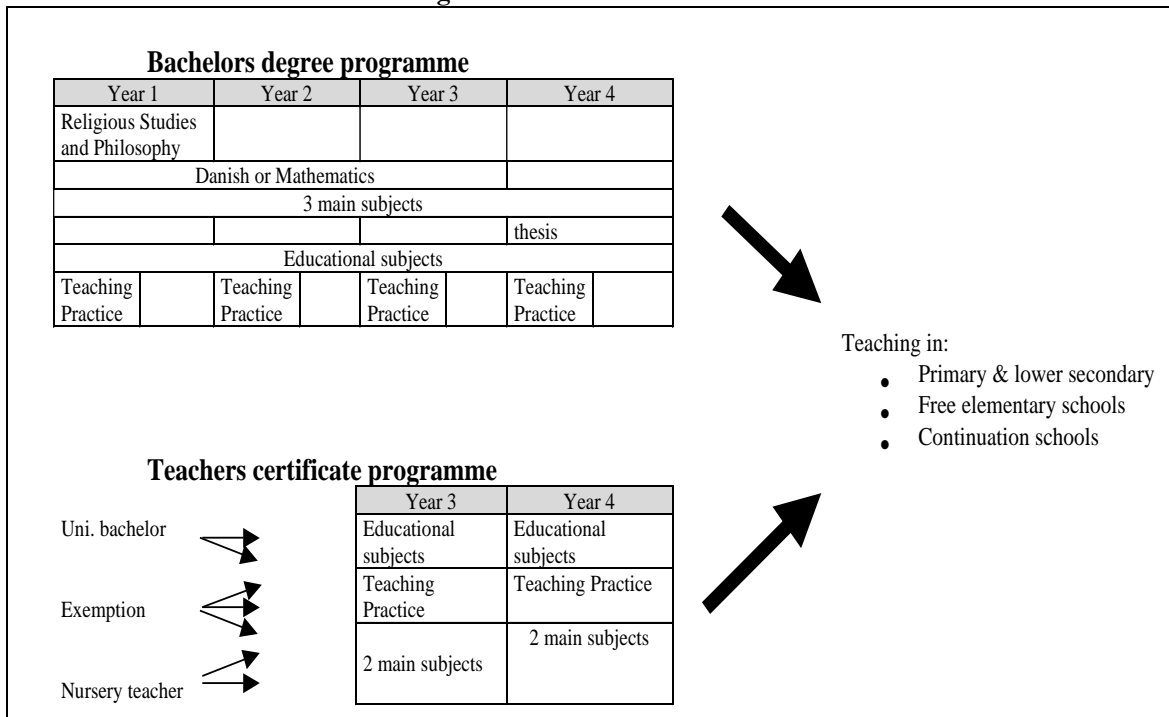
**Bachelors degree programme**

| Year 1 | | Year 2 | | Year 3 | | Year 4 | |
|---|---|---|---|---|---|---|---|
| Religious Studies and Philosophy | | | | | | | |
| Danish or Mathematics | | | | | | | |
| 3 main subjects | | | | | | | |
| | | | | | | thesis | |
| Educational subjects | | | | | | | |
| Teaching Practice | | Teaching Practice | | Teaching Practice | | Teaching Practice | |

Teaching in:
- Primary & lower secondary
- Free elementary schools
- Continuation schools

**Teachers certificate programme**

Uni. bachelor

Exemption

Nursery teacher

| Year 3 | Year 4 |
|---|---|
| Educational subjects | Educational subjects |
| Teaching Practice | Teaching Practice |
| 2 main subjects | 2 main subjects |